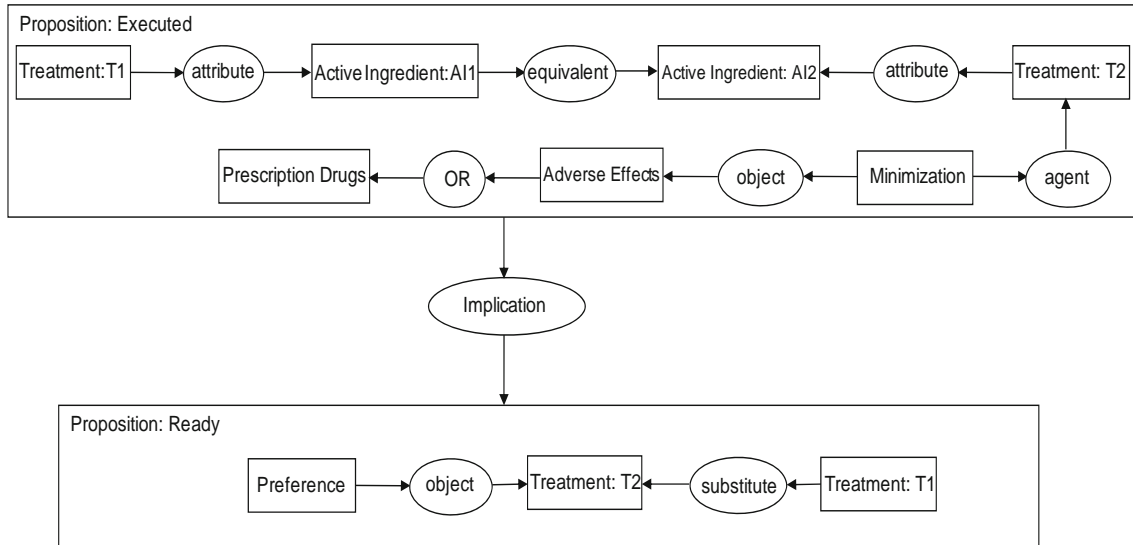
Proposition: Executed

Treatment:T1

attribute

Active Ingredient:AI1

equivalent

Active Ingredient: AI2

attribute

Treatment: T2

Prescription Drugs

OR

Adverse Effects

object

Minimization

agent

Implication

Proposition: Ready

Preference

object

Treatment: T2

substitute

Treatment: T1